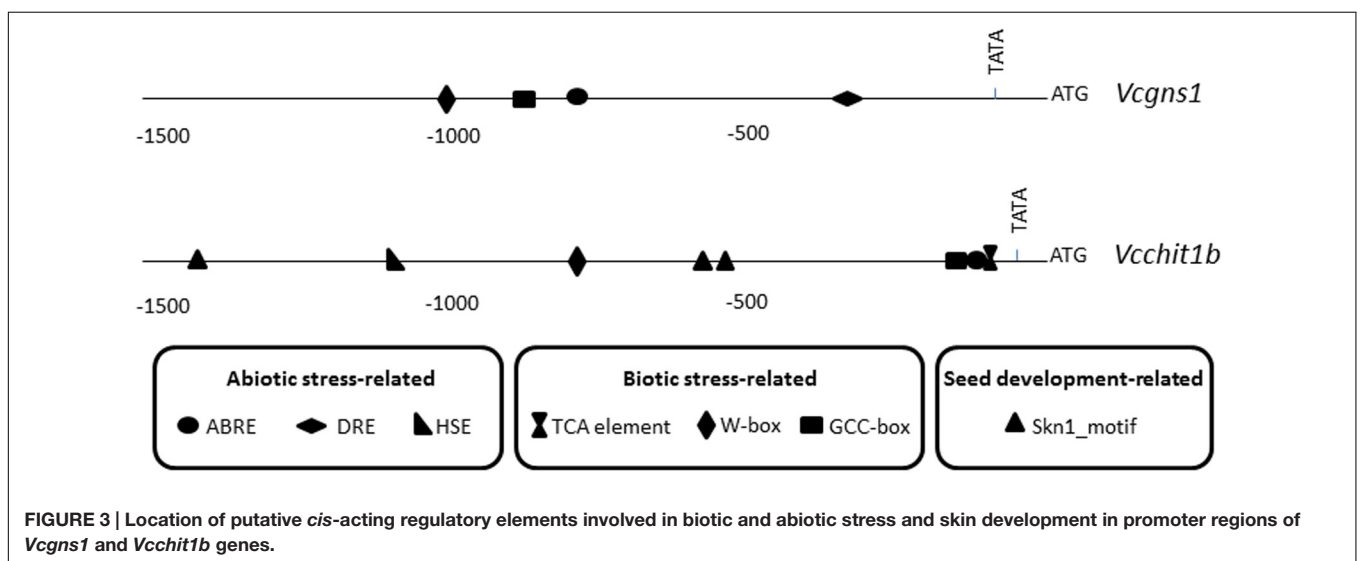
TATA

ATG *Vcgns1*

-1500 -1000 -500

TATA

ATG *Vcchit1b*

-1500 -1000 -500

**Abiotic stress-related**

ABRE DRE HSE

**Biotic stress-related**

TCA element W-box GCC-box

**Seed development-related**

Skn1_motif

**FIGURE 3 | Location of putative *cis*-acting regulatory elements involved in biotic and abiotic stress and skin development in promoter regions of *Vcgns1* and *Vcchit1b* genes.**